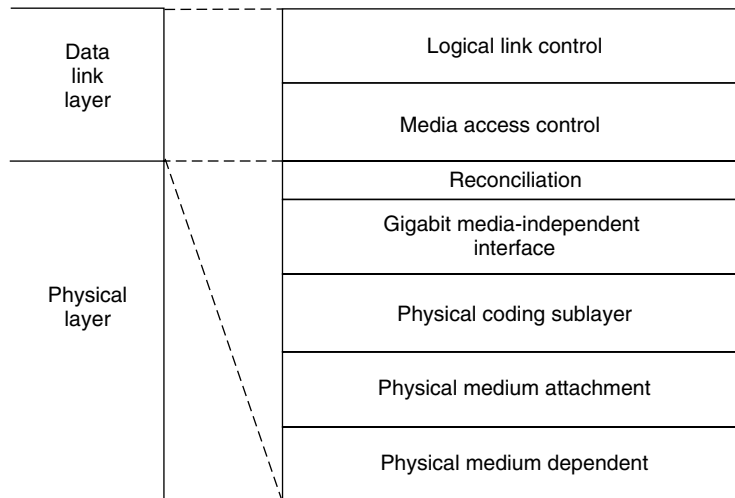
Data link layer

Physical layer

Logical link control

Media access control

Reconciliation

Gigabit media-independent interface

Physical coding sublayer

Physical medium attachment

Physical medium dependent